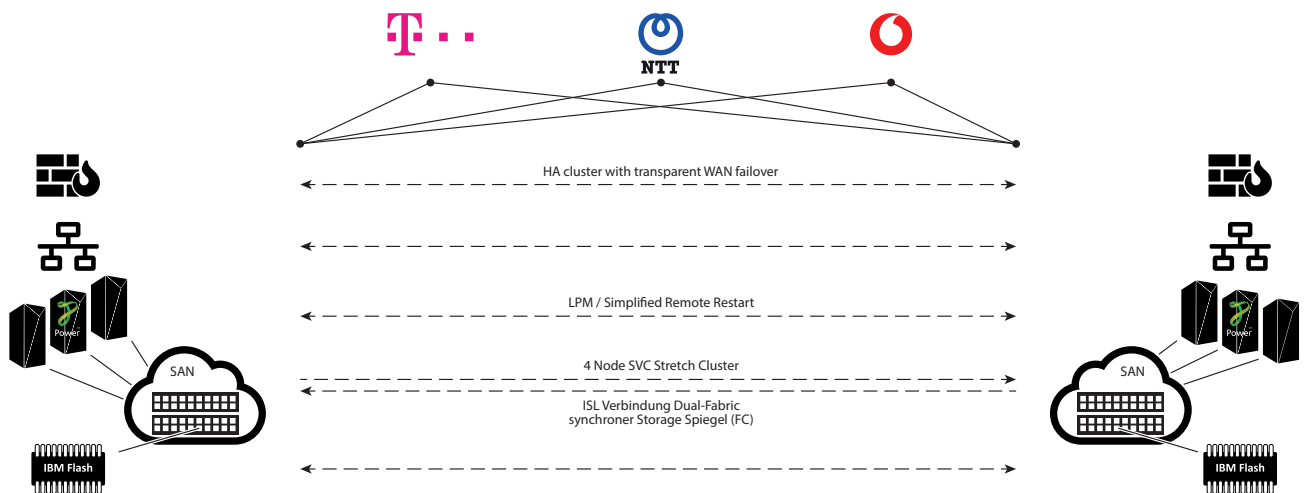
NTT

HA cluster with transparent WAN failover

LPM / Simplified Remote Restart

4 Node SVC Stretch Cluster

ISL Verbindung Dual-Fabric synchroner Storage Spiegel (FC)

Power

SAN

IBM Flash

Power

SAN

IBM Flash